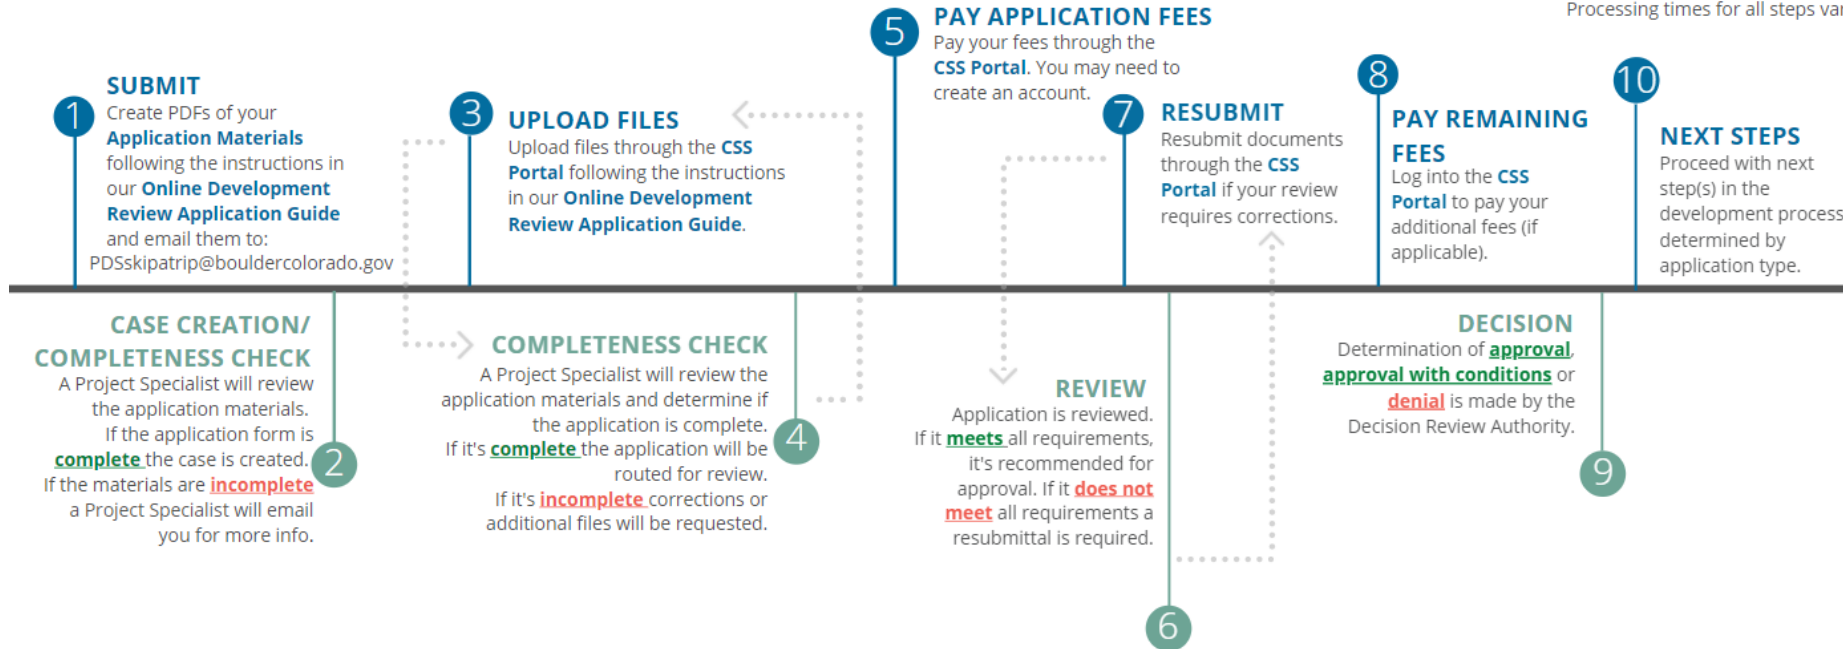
Processing times for all steps va

1
SUBMIT
Create PDFs of your Application Materials following the instructions in our Online Development Review Application Guide and email them to: PDSskipatrip@bouldercolorado.gov

2
CASE CREATION/ COMPLETENESS CHECK
A Project Specialist will review the application materials. If the application form is complete the case is created. If the materials are incomplete a Project Specialist will email you for more info.

3
UPLOAD FILES
Upload files through the CSS Portal following the instructions in our Online Development Review Application Guide.

4
COMPLETENESS CHECK
A Project Specialist will review the application materials and determine if the application is complete. If it's complete the application will be routed for review. If it's incomplete corrections or additional files will be requested.

5
PAY APPLICATION FEES
Pay your fees through the CSS Portal. You may need to create an account.

6
REVIEW
Application is reviewed. If it meets all requirements, it's recommended for approval. If it does not meet all requirements a resubmittal is required.

7
RESUBMIT
Resubmit documents through the CSS Portal if your review requires corrections.

8
PAY REMAINING FEES
Log into the CSS Portal to pay your additional fees (if applicable).

9
DECISION
Determination of approval, approval with conditions or denial is made by the Decision Review Authority.

10
NEXT STEPS
Proceed with next step(s) in the development process determined by application type.